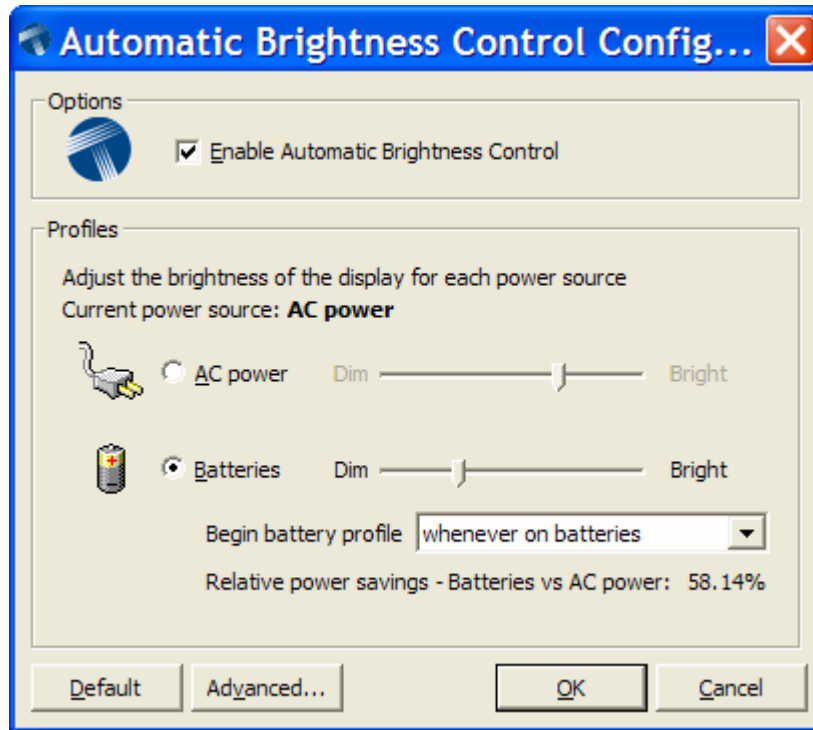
Automatic Brightness Control Config...

Options

Enable Automatic Brightness Control

Profiles

Adjust the brightness of the display for each power source
Current power source: AC power

AC power Dim Bright

Batteries Dim Bright

Begin battery profile whenever on batteries

Relative power savings - Batteries vs AC power: 58.14%

Default Advanced... OK Cancel